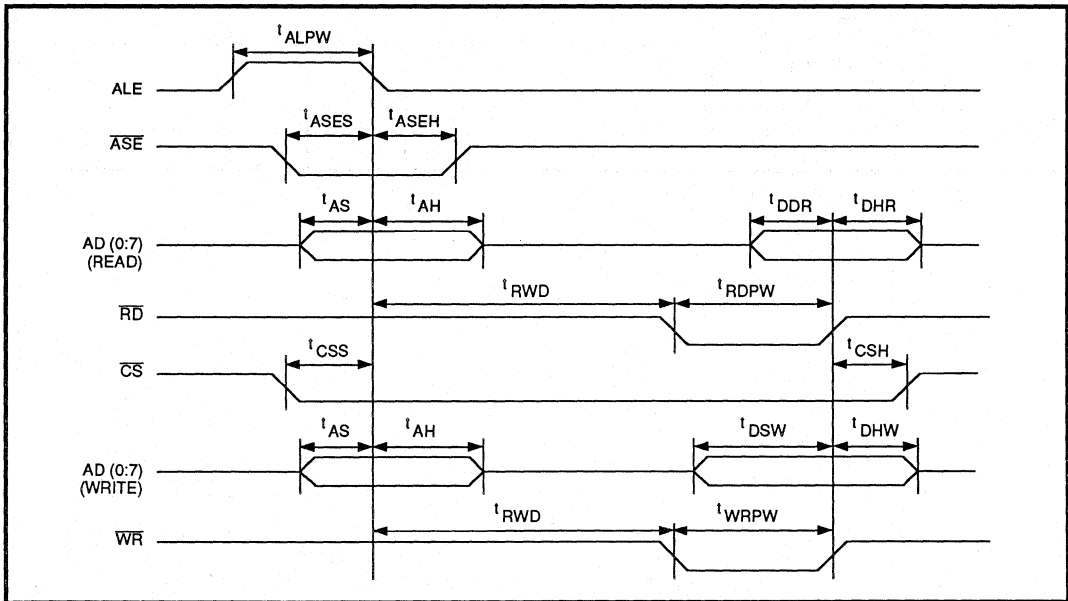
$t_{ALPW}$

ALE

$t_{ASES}$ $t_{ASEH}$

$\overline{ASE}$

$t_{AS}$ $t_{AH}$ $t_{DDR}$ $t_{DHR}$

AD (0:7) (READ)

$t_{RWD}$ $t_{RDPW}$

$\overline{RD}$

$t_{CSS}$ $t_{CSH}$

$\overline{CS}$

$t_{AS}$ $t_{AH}$ $t_{DSW}$ $t_{DHW}$

AD (0:7) (WRITE)

$t_{RWD}$ $t_{WRPW}$

$\overline{WR}$